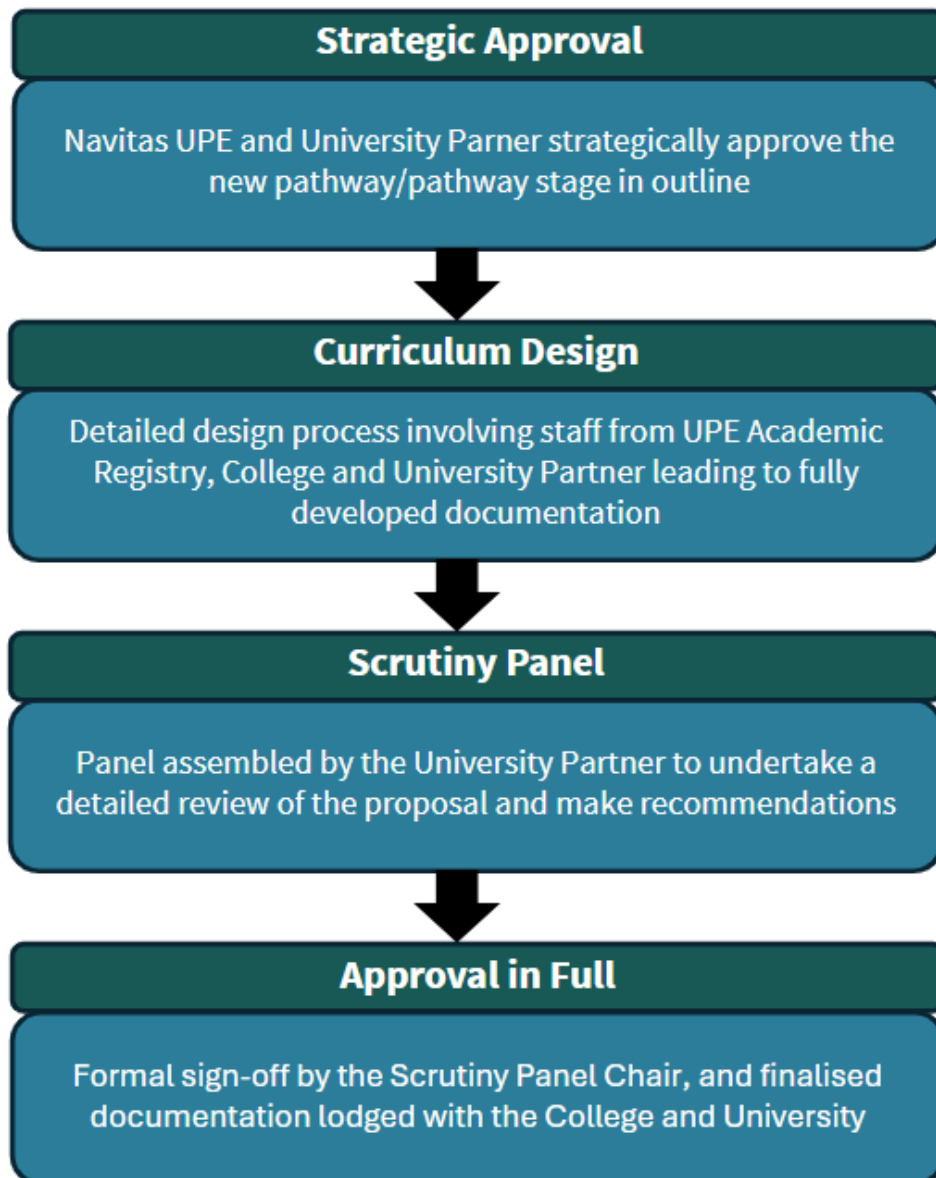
Strategic Approval

Navitas UPE and University Parner strategically approve the new pathway/pathway stage in outline

Curriculum Design

Detailed design process involving staff from UPE Academic Registry, College and University Partner leading to fully developed documentation

Scrutiny Panel

Panel assembled by the University Partner to undertake a detailed review of the proposal and make recommendations

Approval in Full

Formal sign-off by the Scrutiny Panel Chair, and finalised documentation lodged with the College and University